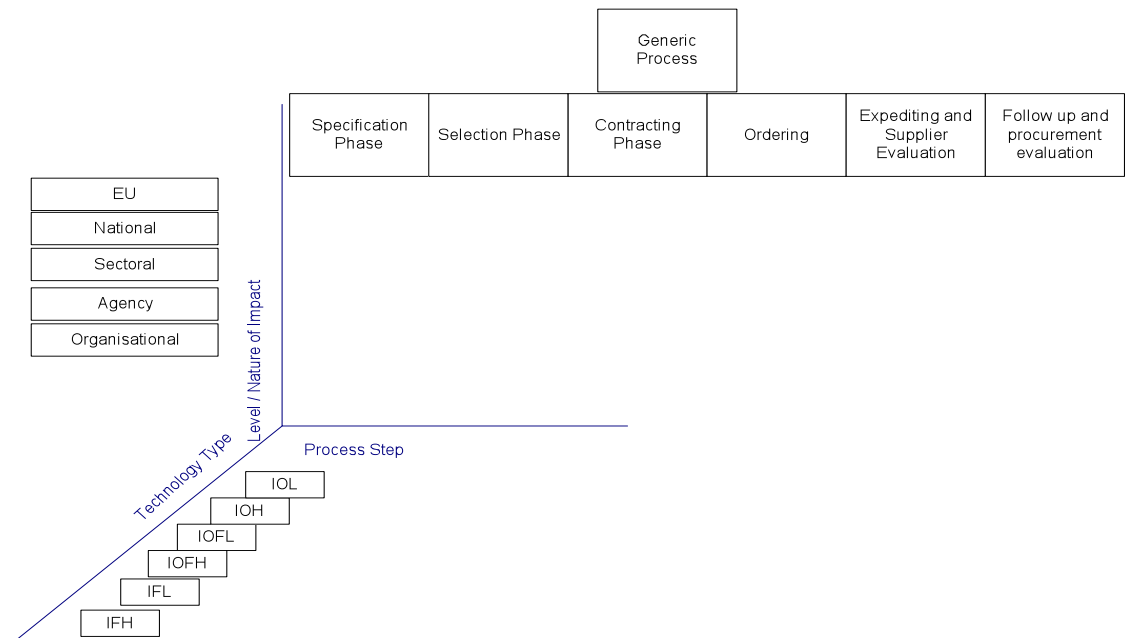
Generic Process

| Specification Phase | Selection Phase | Contracting Phase | Ordering | Expediting and Supplier Evaluation | Follow up and procurement evaluation |
|---|---|---|---|---|---|

EU
National
Sectoral
Agency
Organisational

Level / Nature of Impact

Process Step

Technology Type

IOL
IOH
IOFL
IOFH
IFL
IFH